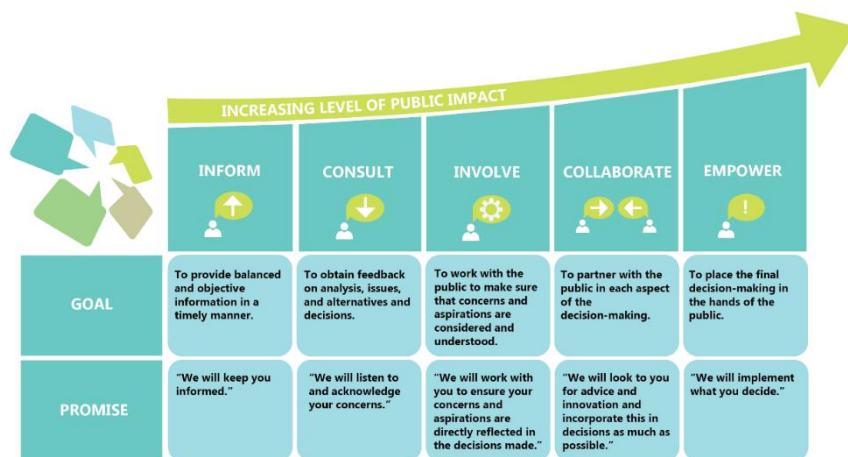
INCREASING LEVEL OF PUBLIC IMPACT

| | INFORM | CONSULT | INVOLVE | COLLABORATE | EMPOWER |
|---|---|---|---|---|---|
| GOAL | To provide balanced and objective information in a timely manner. | To obtain feedback on analysis, issues, and alternatives and decisions. | To work with the public to make sure that concerns and aspirations are considered and understood. | To partner with the public in each aspect of the decision-making. | To place the final decision-making in the hands of the public. |
| PROMISE | "We will keep you informed." | "We will listen to and acknowledge your concerns." | "We will work with you to ensure your concerns and aspirations are directly reflected in the decisions made." | "We will look to you for advice and innovation and incorporate this in decisions as much as possible." | "We will implement what you decide." |